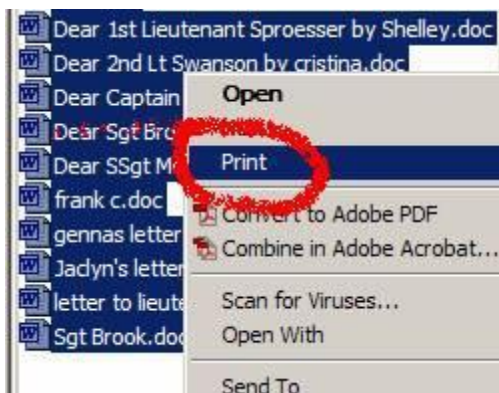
Dear 1st Lieutenant Sproesser by Shelley.doc
Dear 2nd Lt Swanson by cristina.doc
Dear Captain
Dear Sgt Br
Dear SSgt M
frank c.doc
gennas letter
Jaclyn's letter
letter to lieute
Sgt Brook.doc

Open
Print
Convert to Adobe PDF
Combine in Adobe Acrobat...
Scan for Viruses...
Open With
Send To